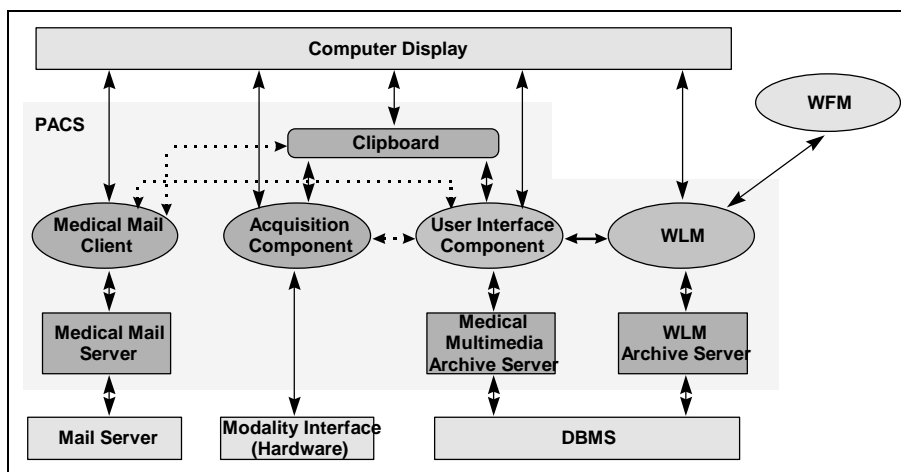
Computer Display

PACS

WFM

Clipboard

Medical Mail Client

Acquisition Component

User Interface Component

WLM

Medical Mail Server

Medical Multimedia Archive Server

WLM Archive Server

Mail Server

Modality Interface (Hardware)

DBMS